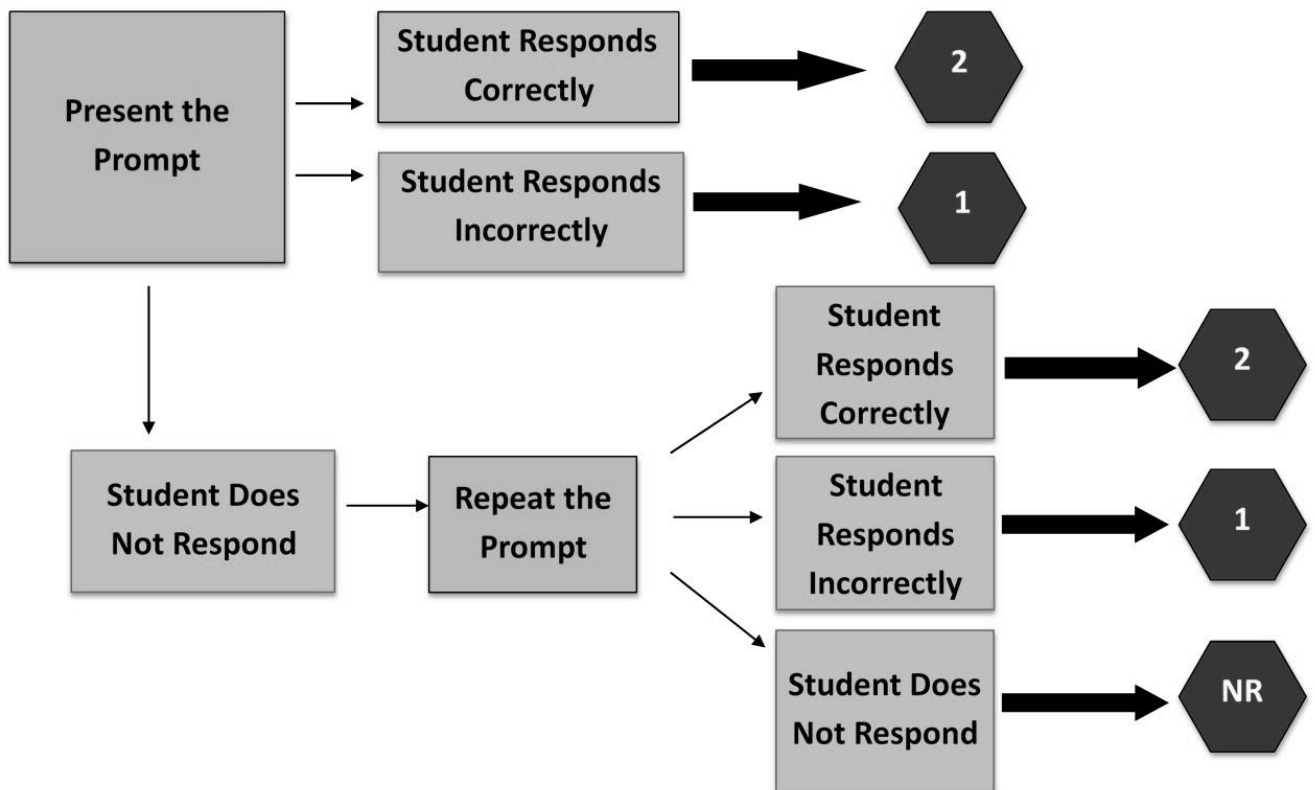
Present the Prompt

Student Responds Correctly

2

Student Responds Incorrectly

1

Student Does Not Respond

Repeat the Prompt

Student Responds Correctly

2

Student Responds Incorrectly

1

Student Does Not Respond

NR